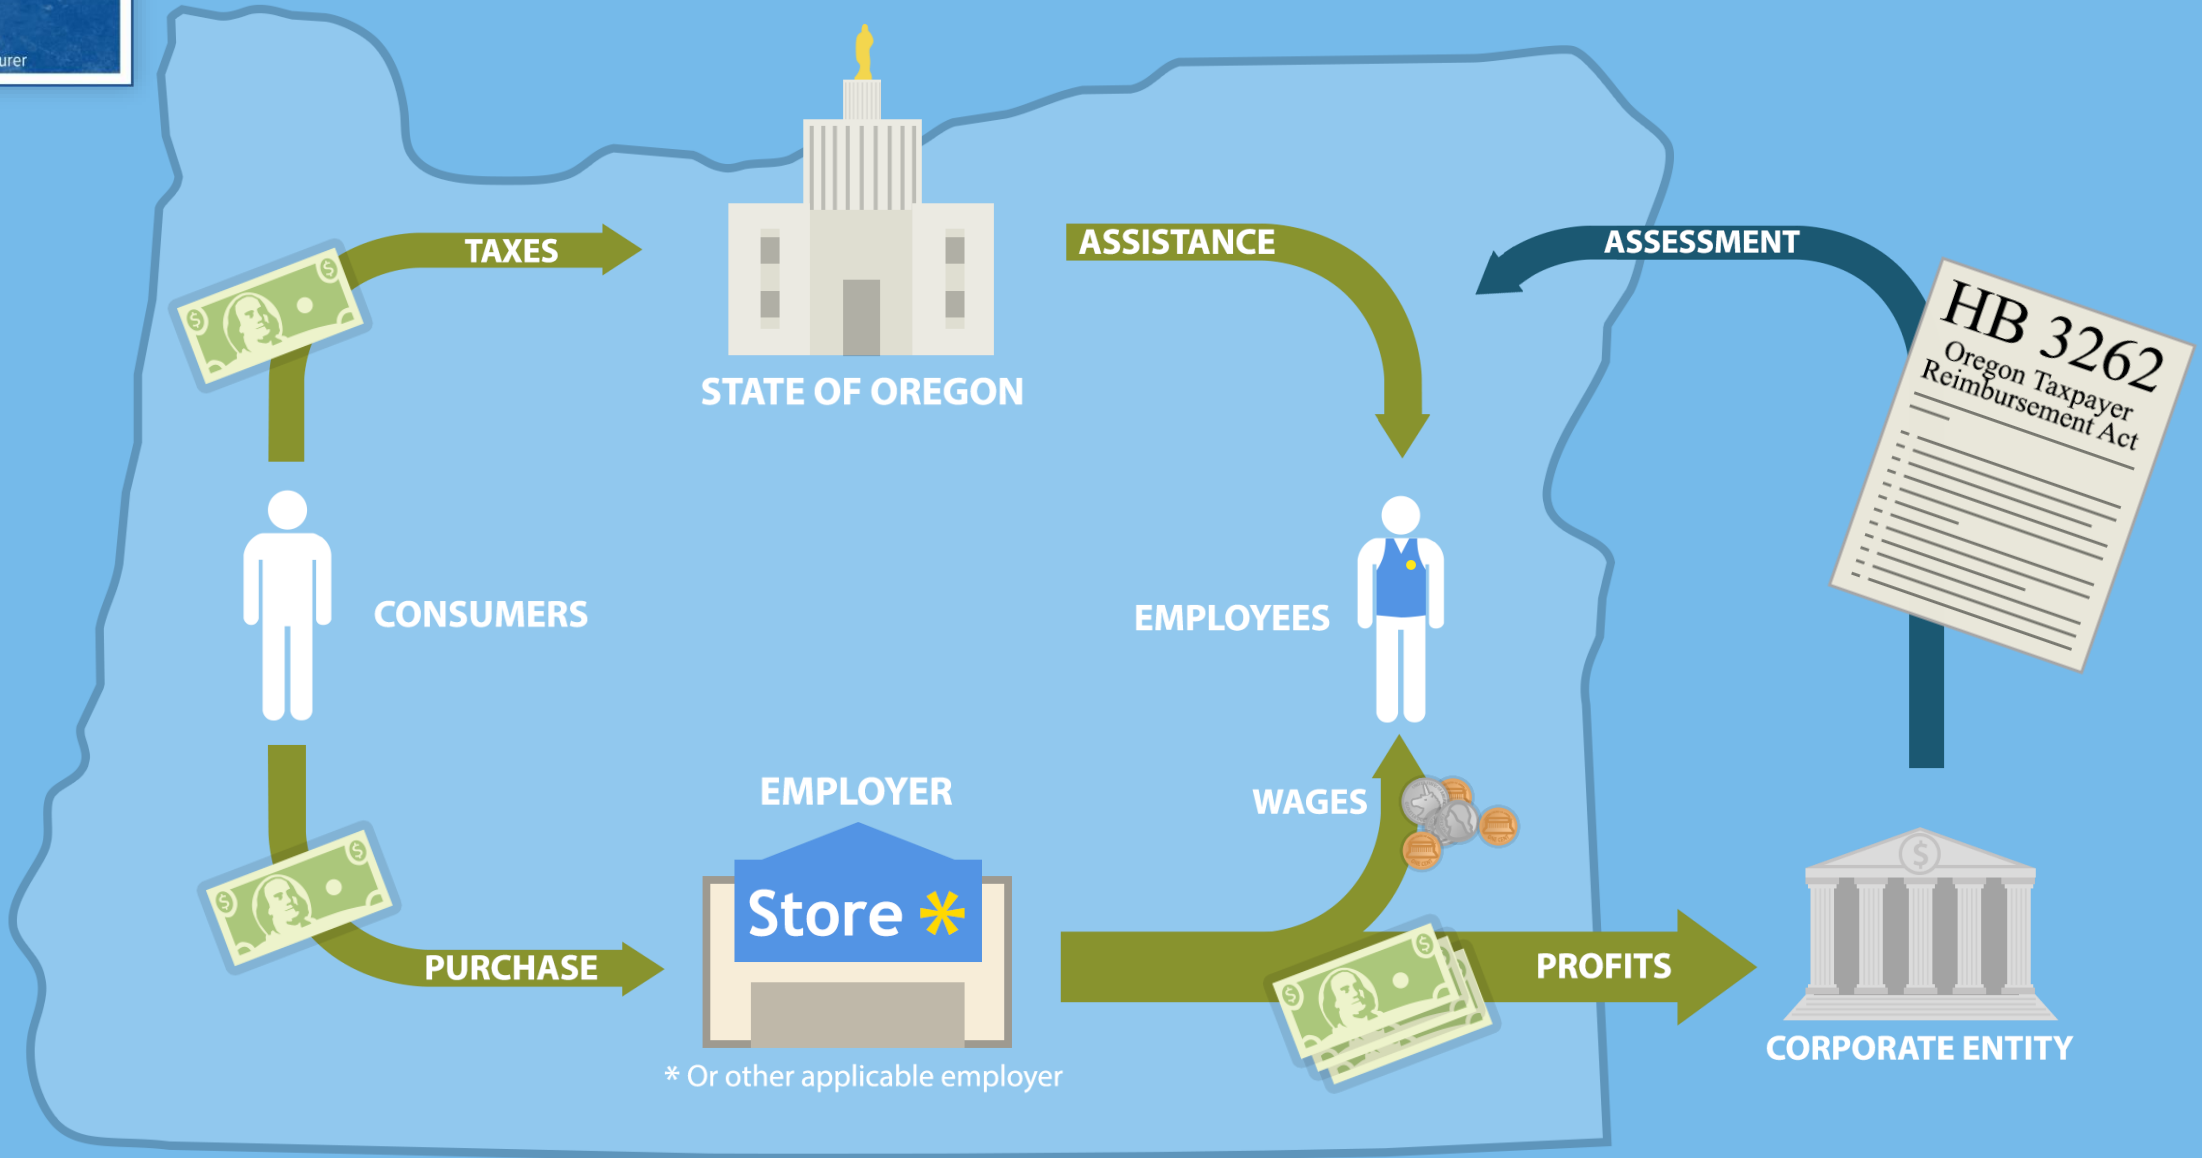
urer

TAXES

STATE OF OREGON

ASSISTANCE

ASSESSMENT

HB 3262
Oregon Taxpayer Reimbursement Act

CONSUMERS

EMPLOYEES

EMPLOYER

Store *

WAGES

PURCHASE

PROFITS

CORPORATE ENTITY

* Or other applicable employer